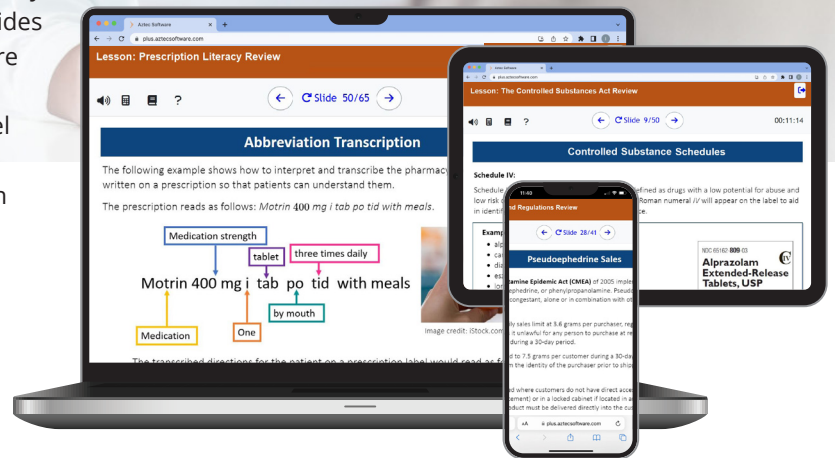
ides
re
el
n

Aztec Software
plus.aztecsoftware.com

Lesson: Prescription Literacy Review

? Slide 50/65

Abbreviation Transcription

The following example shows how to interpret and transcribe the pharmacy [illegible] written on a prescription so that patients can understand them.

The prescription reads as follows: Motrin 400 mg i tab po tid with meals.

Medication strength
tablet
three times daily
Motrin 400 mg i tab po tid with meals
by mouth
Medication
One

Image credit: iStock.com

The transcribed directions for the patient on a prescription label would read as f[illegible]

Aztec Software
plus.aztecsoftware.com

Lesson: The Controlled Substances Act Review

? Slide 9/50

00:11:14

Controlled Substance Schedules

Schedule IV:
Schedule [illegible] efined as drugs with a low potential for abuse and low risk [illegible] Roman numeral IV will appear on the label to aid in identif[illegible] ce.

Examp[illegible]
alp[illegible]
ca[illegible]
dia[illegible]
esz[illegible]
lor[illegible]

NDC 65162-809-03
Alprazolam Extended-Release Tablets, USP

11:40

d Regulations Review

Slide 28/41

Pseudoephedrine Sales

amine Epidemic Act (CMEA) of 2005 imple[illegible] ephedrine, or phenylpropanolamine. Pseud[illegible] congestant, alone or in combination with ot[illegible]

ly sales limit at 3.6 grams per purchaser, re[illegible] t unlawful for any person to purchase at m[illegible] during a 30-day period.

d to 7.5 grams per customer during a 30-da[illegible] m the identity of the purchaser prior to ship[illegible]

d where customers do not have direct acce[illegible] cement) or in a locked cabinet if located in a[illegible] oduct must be delivered directly into the cus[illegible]

AA plus.aztecsoftware.com